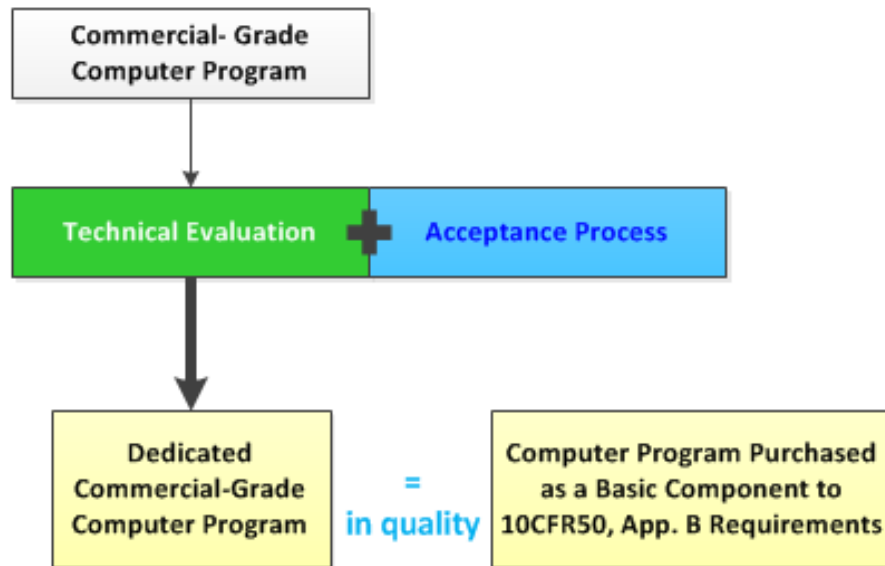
Commercial- Grade Computer Program

Technical Evaluation

Acceptance Process

Dedicated Commercial-Grade Computer Program

=
in quality

Computer Program Purchased as a Basic Component to 10CFR50, App. B Requirements